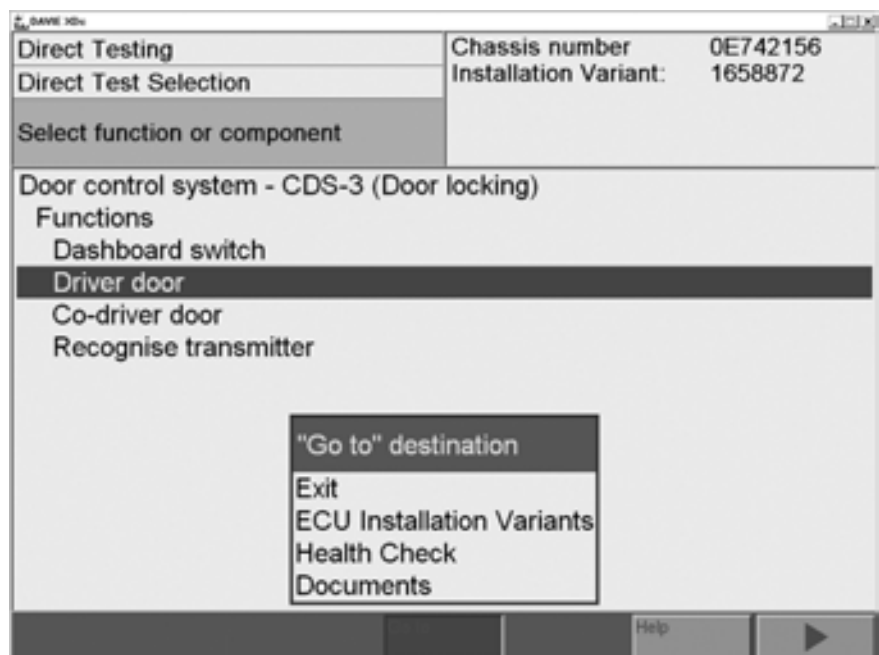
DAVIE XDc

Direct Testing
Direct Test Selection
Select function or component

Chassis number 0E742156
Installation Variant: 1658872

Door control system - CDS-3 (Door locking)
Functions
Dashboard switch
Driver door
Co-driver door
Recognise transmitter

"Go to" destination
Exit
ECU Installation Variants
Health Check
Documents

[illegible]
Help